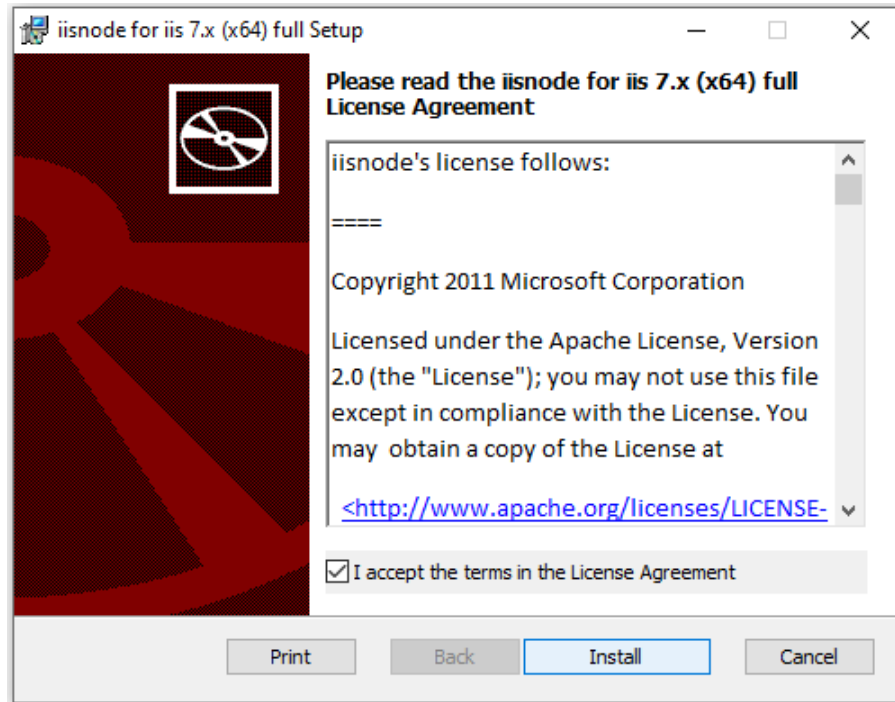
iisnode for iis 7.x (x64) full Setup

Please read the iisnode for iis 7.x (x64) full License Agreement

iisnode's license follows:

====

Copyright 2011 Microsoft Corporation

Licensed under the Apache License, Version 2.0 (the "License"); you may not use this file except in compliance with the License. You may obtain a copy of the License at

<http://www.apache.org/licenses/LICENSE-

I accept the terms in the License Agreement

Print Back Install Cancel